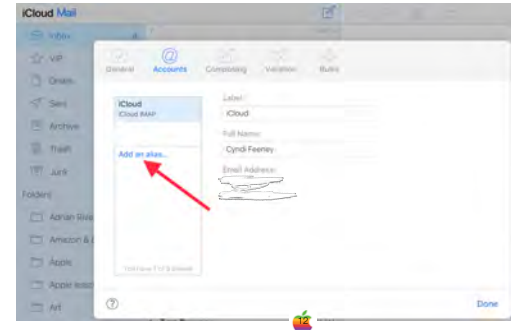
iCloud Mail

Inbox

VIP

Drafts

Sent

Archive

Trash

Junk

Folders

Adrian Ros

Amazon & (

Apple

Apple leas

Art

General

Accounts

Composing

Vacation

Rules

iCloud

iCloud IMAP

Add an alias...

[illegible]

Label:

iCloud

Full Name:

Cyndi Feeney

Email Address:

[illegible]

Done

12